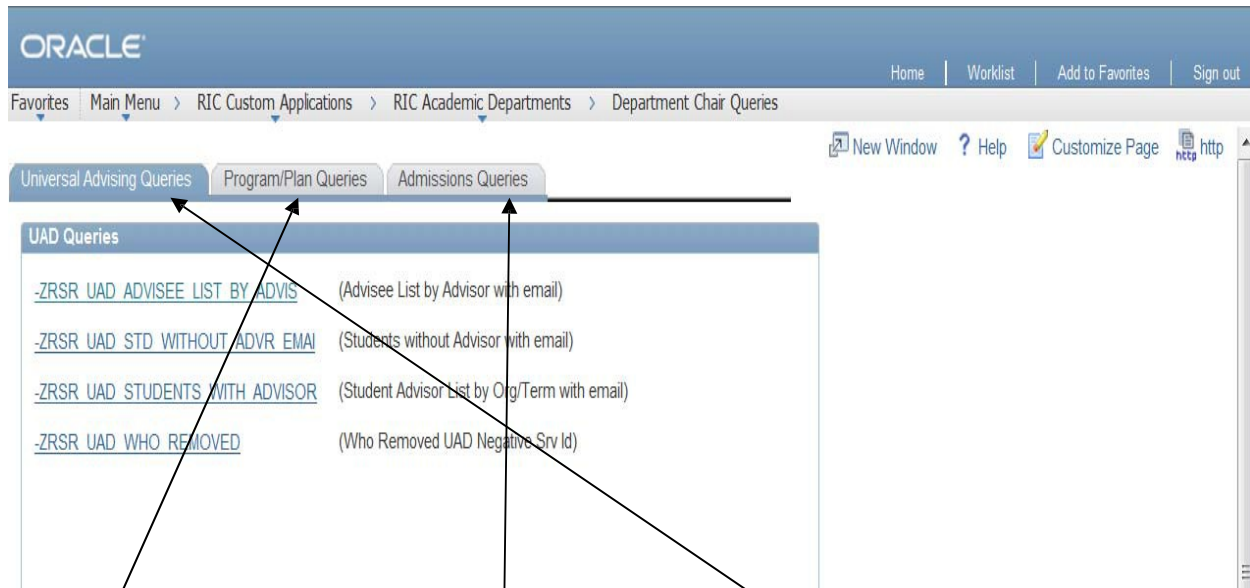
ORACLE

Home | Worklist | Add to Favorites | Sign out

Favorites | Main Menu > RIC Custom Applications > RIC Academic Departments > Department Chair Queries

New Window ? Help Customize Page http

Universal Advising Queries | Program/Plan Queries | Admissions Queries

UAD Queries

-ZRSR UAD ADVISEE LIST BY ADVIS (Advisee List by Advisor with email)

-ZRSR UAD STD WITHOUT ADVR EMAI (Students without Advisor with email)

-ZRSR UAD STUDENTS WITH ADVISOR (Student Advisor List by Org/Term with email)

-ZRSR UAD WHO REMOVED (Who Removed UAD Negative Srv Id)